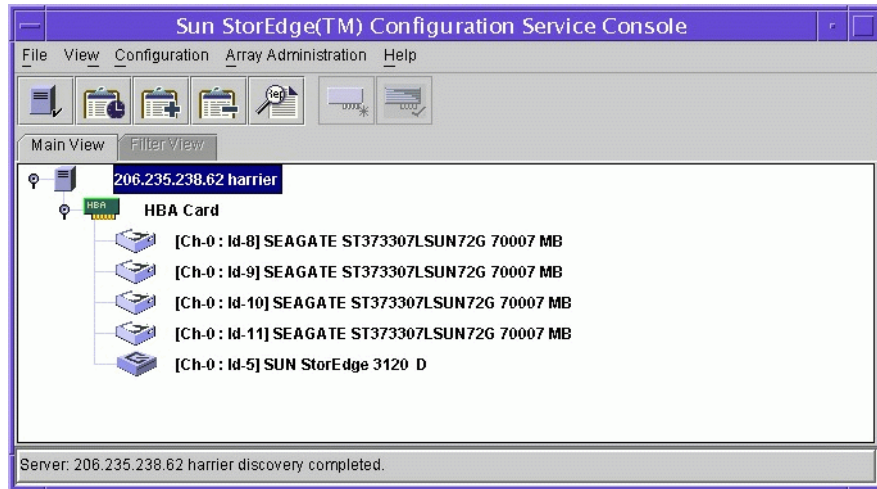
Sun StorEdge(TM) Configuration Service Console

File View Configuration Array Administration Help

Main View Filter View

206.235.238.62 harrier

HBA

HBA Card

[Ch-0 : Id-8] SEAGATE ST373307LSUN72G 70007 MB

[Ch-0 : Id-9] SEAGATE ST373307LSUN72G 70007 MB

[Ch-0 : Id-10] SEAGATE ST373307LSUN72G 70007 MB

[Ch-0 : Id-11] SEAGATE ST373307LSUN72G 70007 MB

[Ch-0 : Id-5] SUN StorEdge 3120 D

Server: 206.235.238.62 harrier discovery completed.